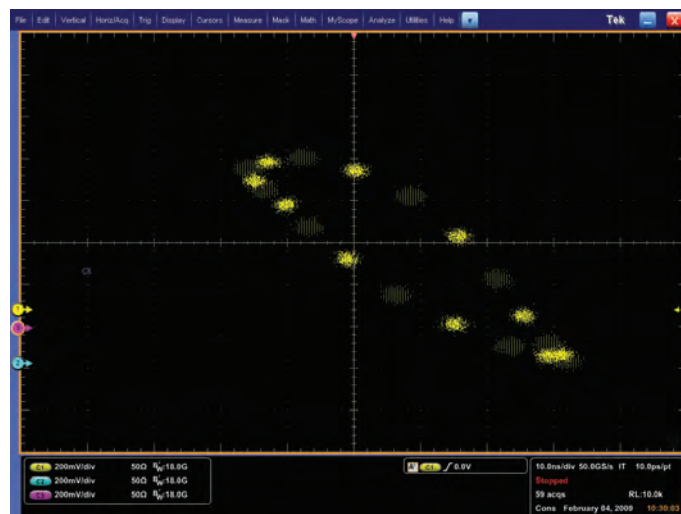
File | Edit | Vertical | Horiz/Acq | Trig | Display | Cursors | Measure | Mask | Math | MyScope | Analyze | Utilities | Help

Tek

C1

1

2

| C1 | 200mV/div | 50Ω | $B_W$:18.0G |
|---|---|---|---|
| C2 | 200mV/div | 50Ω | $B_W$:18.0G |
| C3 | 200mV/div | 50Ω | $B_W$:18.0G |

A' C1 ∫ 0.0V

10.0ns/div 50.0GS/s IT 10.0ps/pt
Stopped
59 acqs RL:10.0k
Cons February 04, 2009 10:30:03